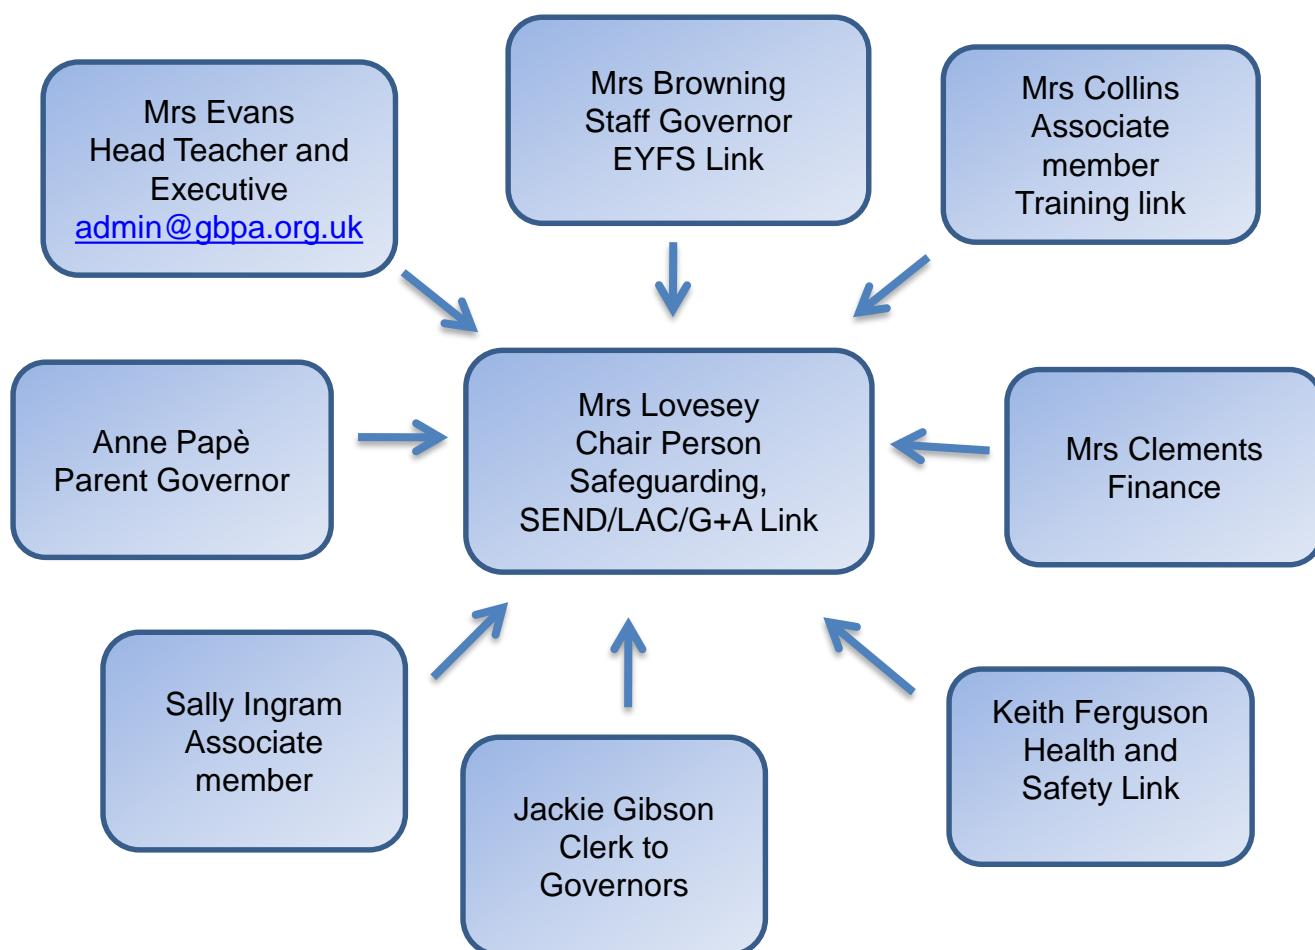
Mrs Evans
Head Teacher and Executive
admin@gbpa.org.uk

Mrs Browning
Staff Governor
EYFS Link

Mrs Collins
Associate member
Training link

Anne Papè
Parent Governor

Mrs Lovesey
Chair Person
Safeguarding,
SEND/LAC/G+A Link

Mrs Clements
Finance

Sally Ingram
Associate member

Jackie Gibson
Clerk to Governors

Keith Ferguson
Health and Safety Link